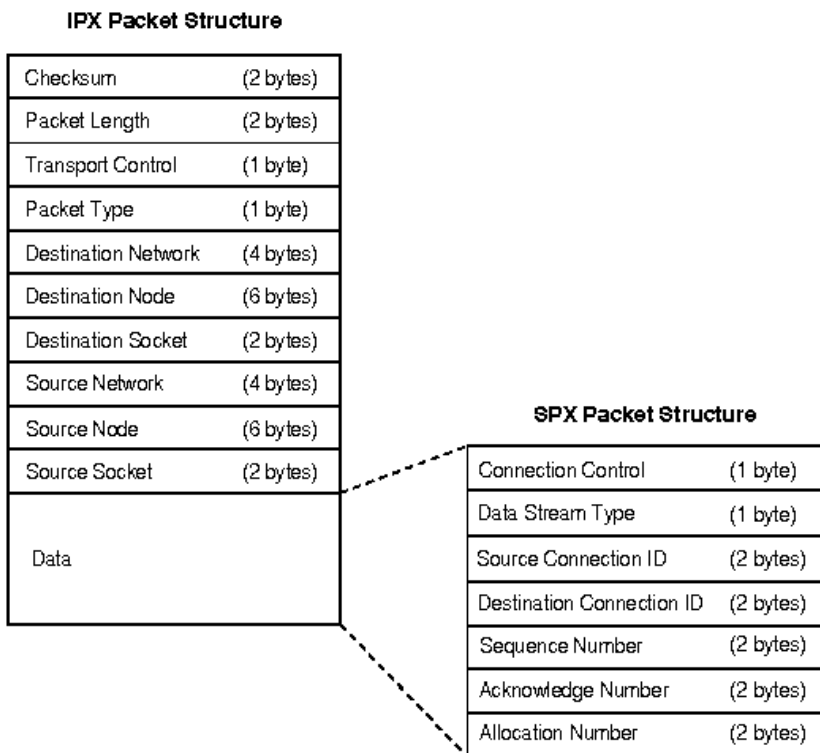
IPX Packet Structure

| Checksum | (2 bytes) |
|---|---|
| Packet Length | (2 bytes) |
| Transport Control | (1 byte) |
| Packet Type | (1 byte) |
| Destination Network | (4 bytes) |
| Destination Node | (6 bytes) |
| Destination Socket | (2 bytes) |
| Source Network | (4 bytes) |
| Source Node | (6 bytes) |
| Source Socket | (2 bytes) |
| Data | |

SPX Packet Structure

| Connection Control | (1 byte) |
|---|---|
| Data Stream Type | (1 byte) |
| Source Connection ID | (2 bytes) |
| Destination Connection ID | (2 bytes) |
| Sequence Number | (2 bytes) |
| Acknowledge Number | (2 bytes) |
| Allocation Number | (2 bytes) |